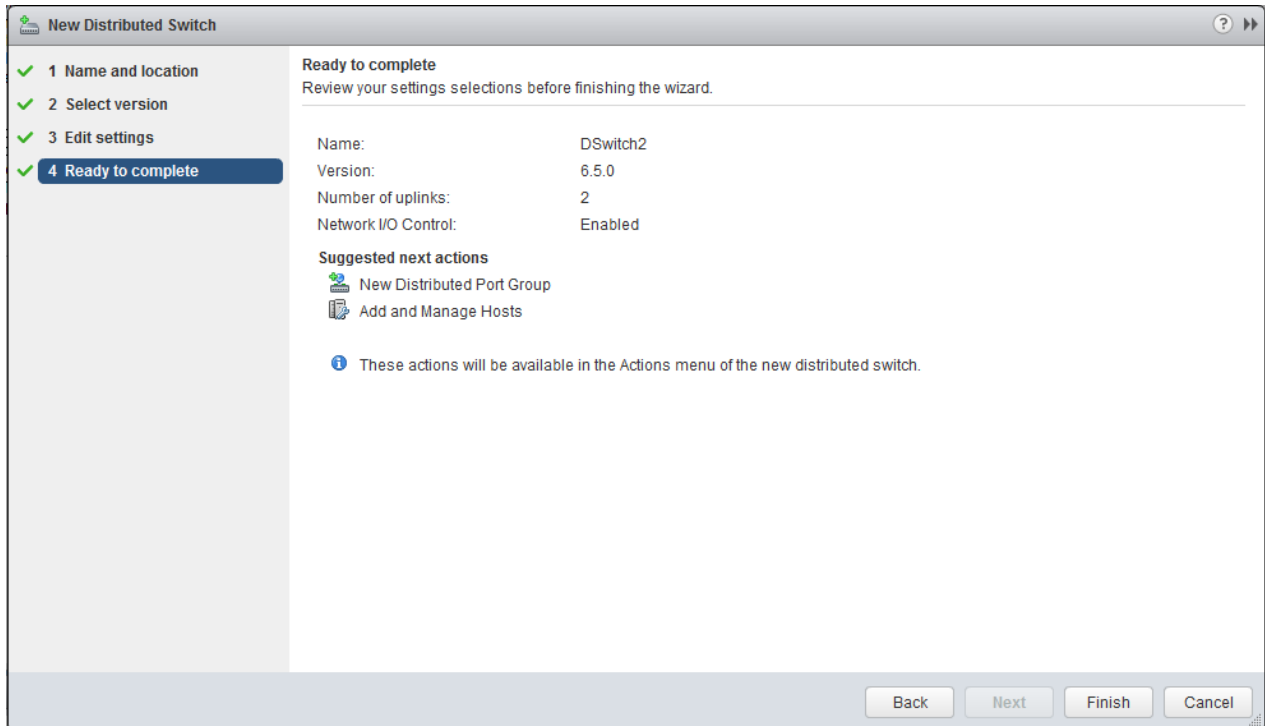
New Distributed Switch

1 Name and location
2 Select version
3 Edit settings
4 Ready to complete

Ready to complete
Review your settings selections before finishing the wizard.

| | |
|---|---|
| Name: | DSwitch2 |
| Version: | 6.5.0 |
| Number of uplinks: | 2 |
| Network I/O Control: | Enabled |

Suggested next actions
New Distributed Port Group
Add and Manage Hosts

These actions will be available in the Actions menu of the new distributed switch.

Back Next Finish Cancel